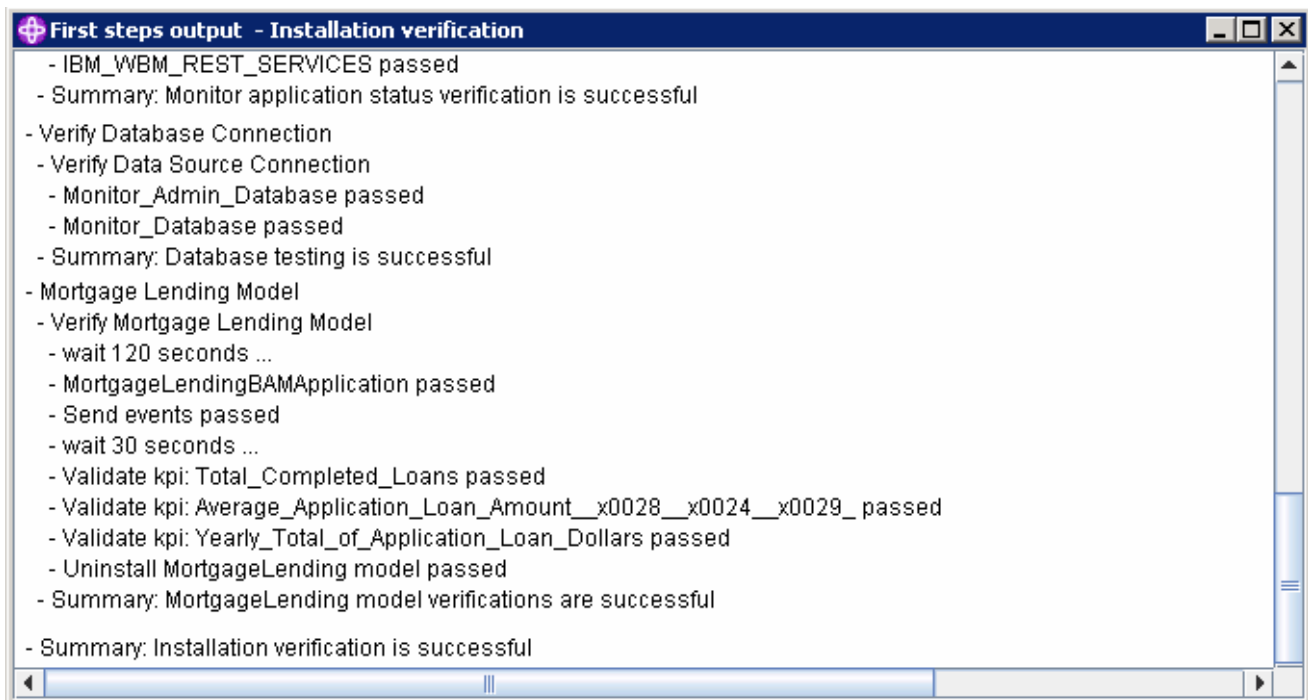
First steps output - Installation verification

- IBM_WBM_REST_SERVICES passed
- Summary: Monitor application status verification is successful

- Verify Database Connection
- Verify Data Source Connection
- Monitor_Admin_Database passed
- Monitor_Database passed
- Summary: Database testing is successful
- Mortgage Lending Model
- Verify Mortgage Lending Model
- wait 120 seconds ...
- MortgageLendingBAMApplication passed
- Send events passed
- wait 30 seconds ...
- Validate kpi: Total_Completed_Loans passed
- Validate kpi: Average_Application_Loan_Amount__x0028__x0024__x0029_ passed
- Validate kpi: Yearly_Total_of_Application_Loan_Dollars passed
- Uninstall MortgageLending model passed
- Summary: MortgageLending model verifications are successful

- Summary: Installation verification is successful